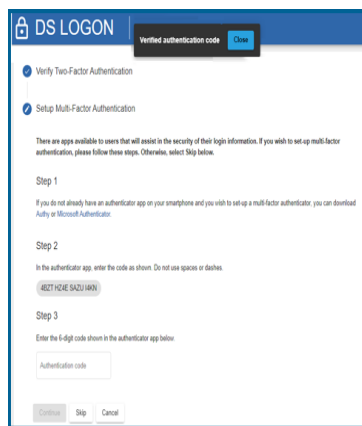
DS LOGON

Verified authentication code Close

Verify Two-Factor Authentication

Setup Multi-Factor Authentication

There are apps available to users that will assist in the security of their login information. If you wish to set-up multi-factor authentication, please follow these steps. Otherwise, select Skip below.

Step 1

If you do not already have an authenticator app on your smartphone and you wish to set-up a multi-factor authenticator, you can download Authy or Microsoft Authenticator.

Step 2

In the authenticator app, enter the code as shown. Do not use spaces or dashes.

4BZT HZ4E SAZU I4KN

Step 3

Enter the 6-digit code shown in the authenticator app below.

Authentication code

Continue Skip Cancel